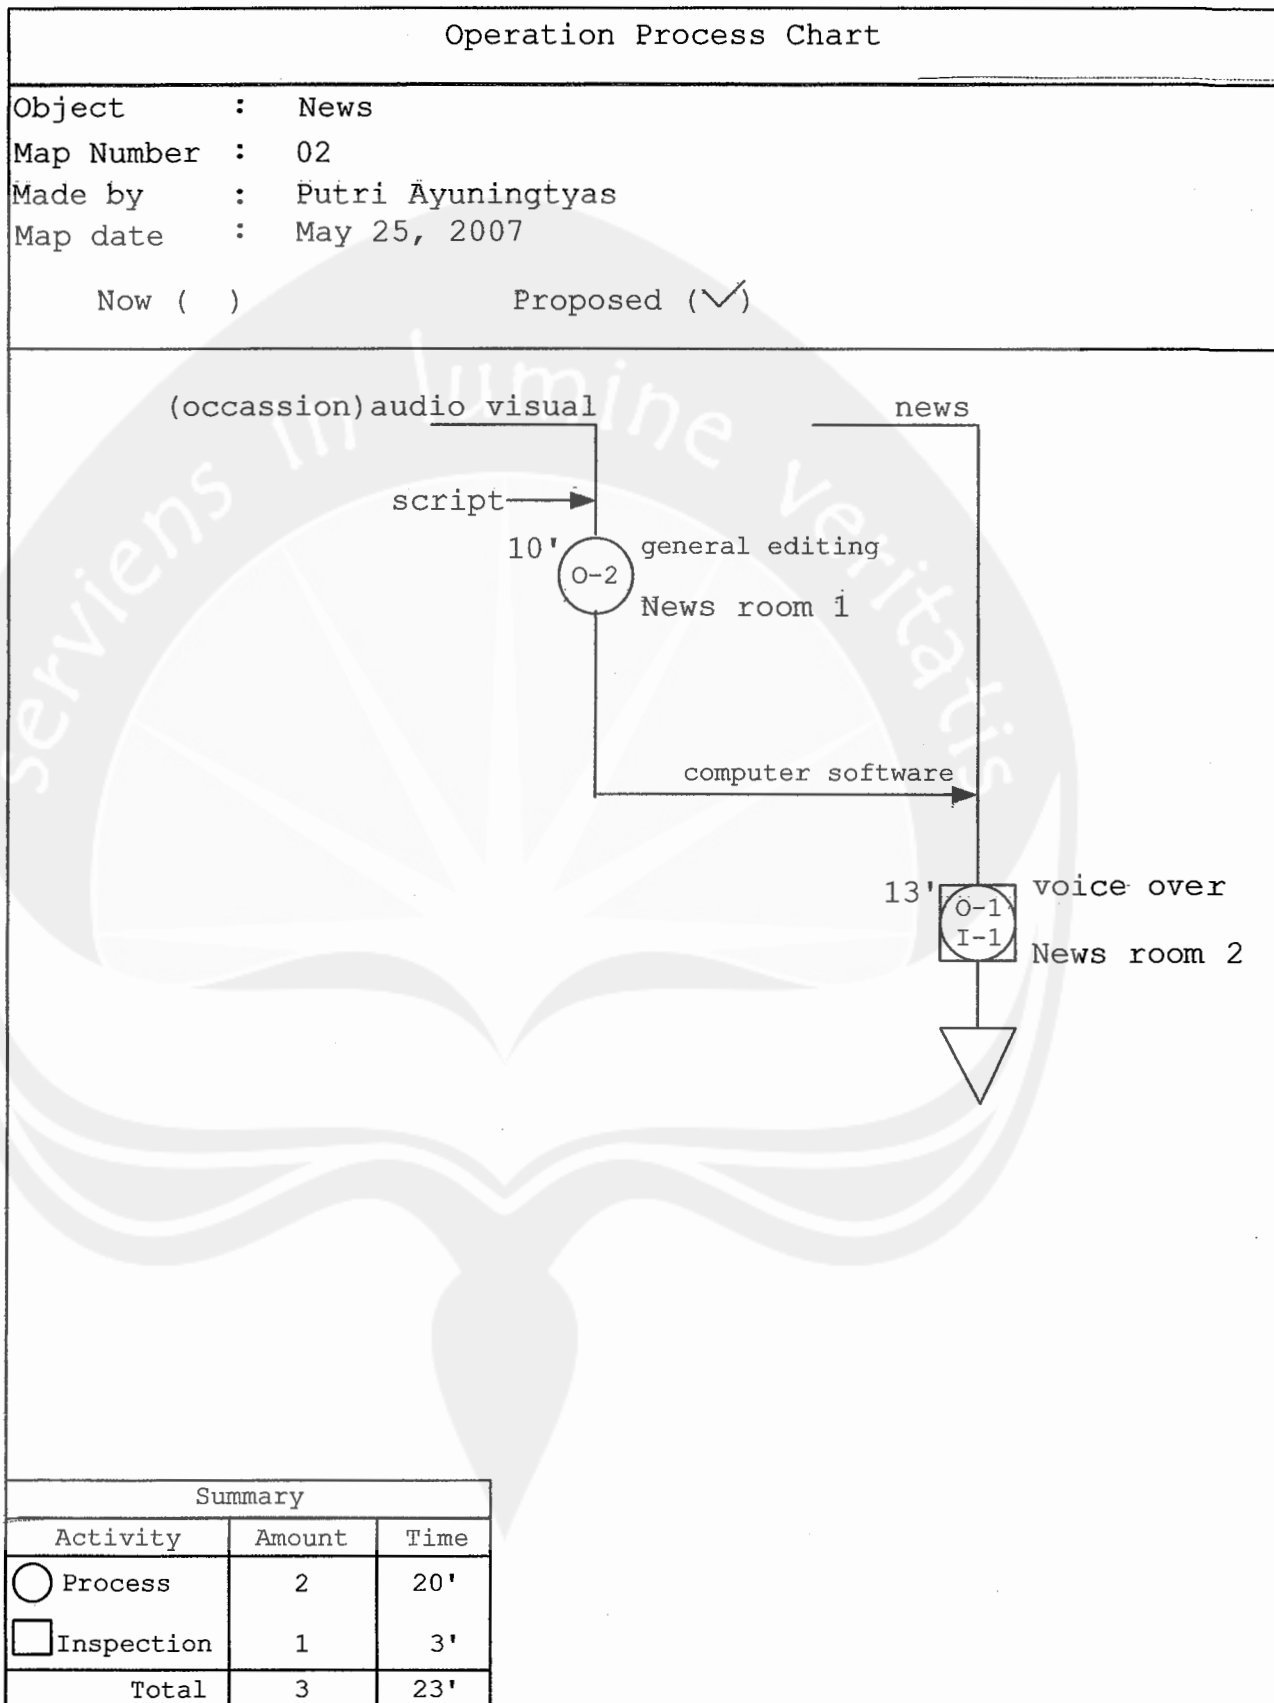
Operation Process Chart

Object : News
Map Number : 02
Made by : Putri Ayuningtyas
Map date : May 25, 2007

Now ( ) Proposed (✓)

(occassion) audio visual

news

script

10'

O-2

general editing

News room 1

computer software

13'

O-1
I-1

voice over

News room 2

servIens in lumine veritatis

| Summary | | |
|---|---|---|
| Activity | Amount | Time |
| Process | 2 | 20' |
| Inspection | 1 | 3' |
| Total | 3 | 23' |